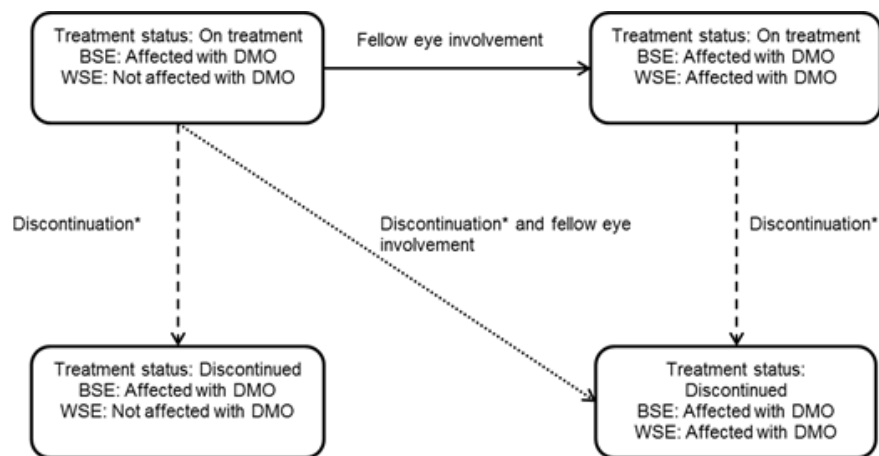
Treatment status: On treatment
BSE: Affected with DMO
WSE: Not affected with DMO

Fellow eye involvement

Treatment status: On treatment
BSE: Affected with DMO
WSE: Affected with DMO

Discontinuation*

Discontinuation* and fellow eye involvement

Discontinuation*

Treatment status: Discontinued
BSE: Affected with DMO
WSE: Not affected with DMO

Treatment status: Discontinued
BSE: Affected with DMO
WSE: Affected with DMO